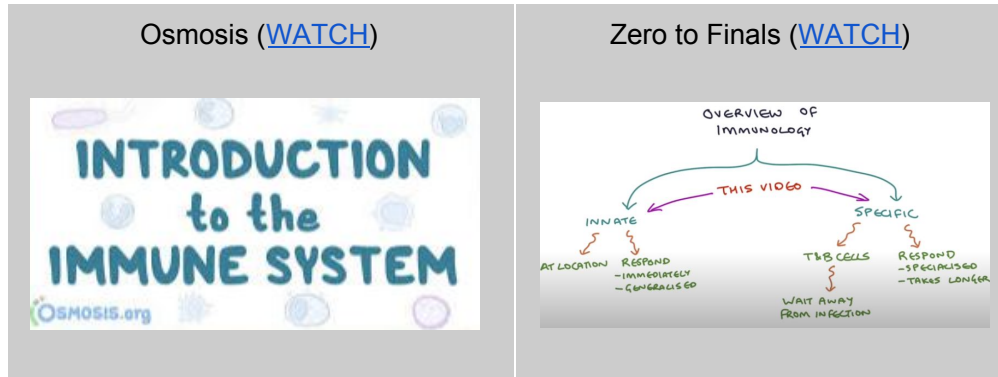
| Osmosis (WATCH) | Zero to Finals (WATCH) |
|---|---|
| INTRODUCTION to the IMMUNE SYSTEM<br>OSMOSIS.org | OVERVIEW OF IMMUNOLOGY<br>THIS VIDEO<br>INNATE<br>SPECIFIC<br>AT LOCATION<br>RESPOND<br>- IMMEDIATELY<br>- GENERALISED<br>T&B CELLS<br>RESPOND<br>- SPECIALISED<br>- TAKES LONGER<br>WAIT AWAY FROM INFECTION |